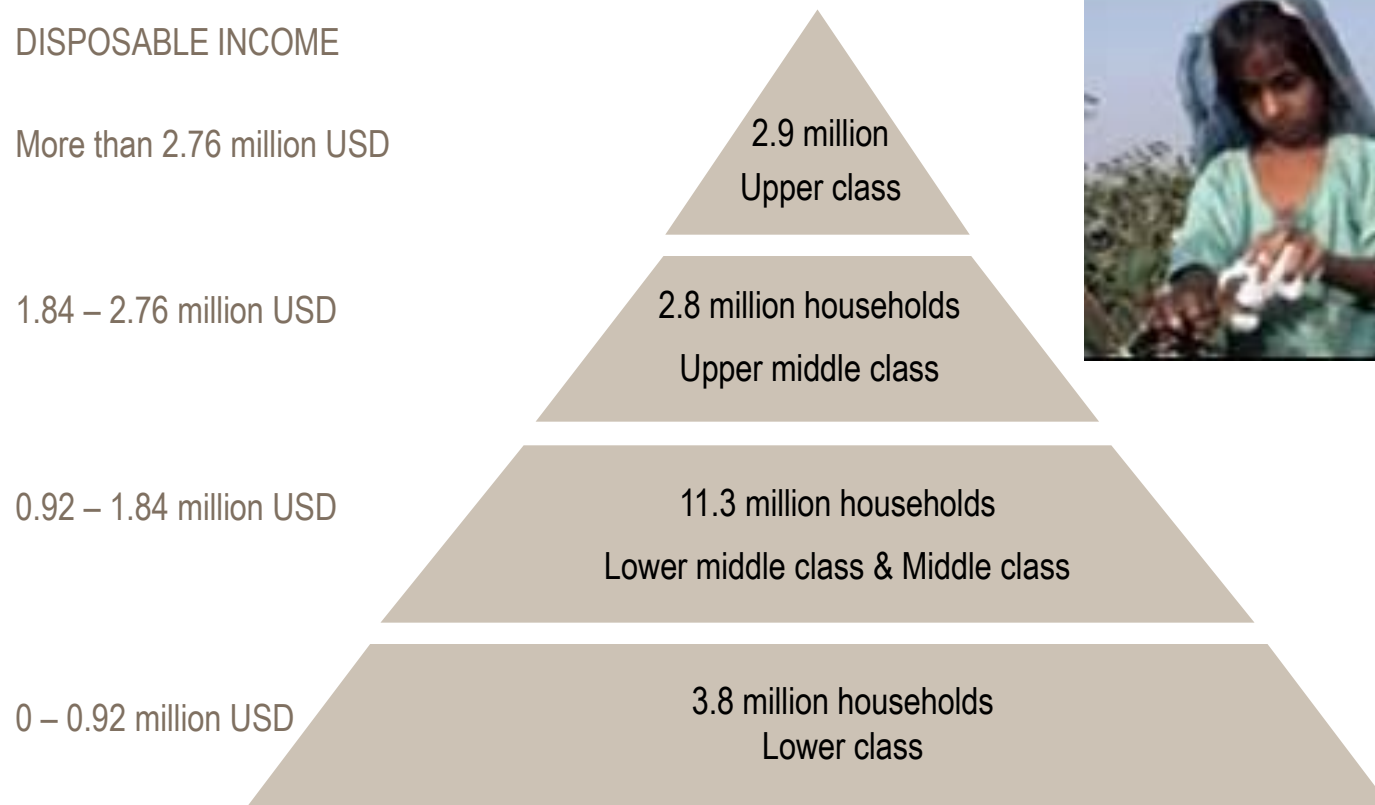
DISPOSABLE INCOME

More than 2.76 million USD

2.9 million
Upper class

1.84 – 2.76 million USD

2.8 million households
Upper middle class

0.92 – 1.84 million USD

11.3 million households
Lower middle class & Middle class

0 – 0.92 million USD

3.8 million households
Lower class